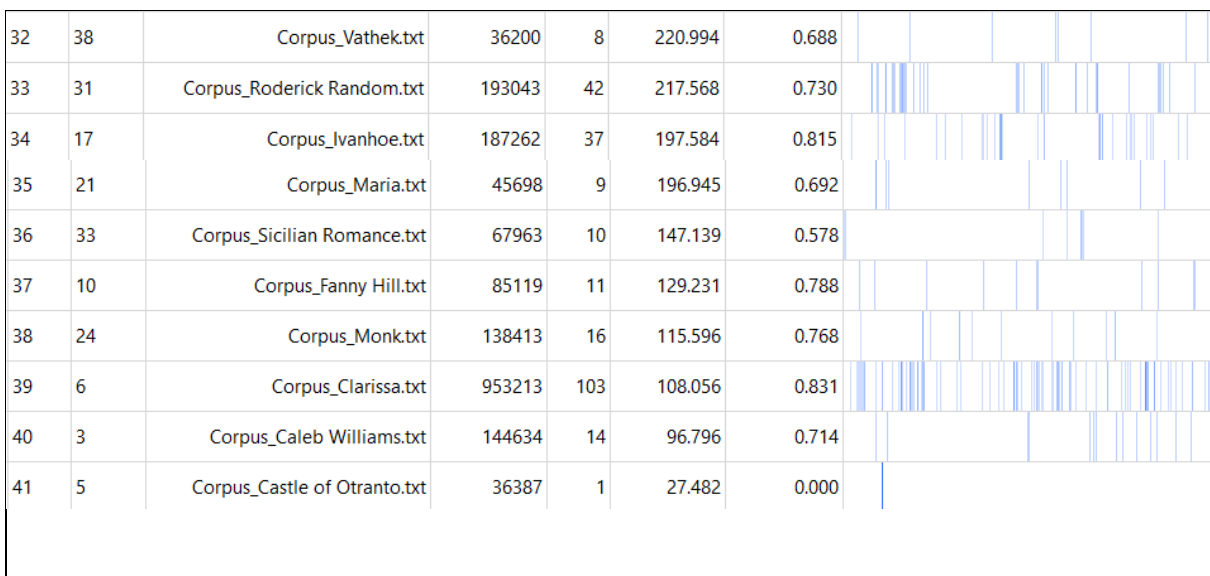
| 32 | 38 | Corpus_Vathek.txt | 36200 | 8 | 220.994 | 0.688 |
|---|---|---|---|---|---|---|
| 33 | 31 | Corpus_Roderick Random.txt | 193043 | 42 | 217.568 | 0.730 |
| 34 | 17 | Corpus_Ivanhoe.txt | 187262 | 37 | 197.584 | 0.815 |
| 35 | 21 | Corpus_Maria.txt | 45698 | 9 | 196.945 | 0.692 |
| 36 | 33 | Corpus_Sicilian Romance.txt | 67963 | 10 | 147.139 | 0.578 |
| 37 | 10 | Corpus_Fanny Hill.txt | 85119 | 11 | 129.231 | 0.788 |
| 38 | 24 | Corpus_Monk.txt | 138413 | 16 | 115.596 | 0.768 |
| 39 | 6 | Corpus_Clarissa.txt | 953213 | 103 | 108.056 | 0.831 |
| 40 | 3 | Corpus_Caleb Williams.txt | 144634 | 14 | 96.796 | 0.714 |
| 41 | 5 | Corpus_Castle of Otranto.txt | 36387 | 1 | 27.482 | 0.000 |